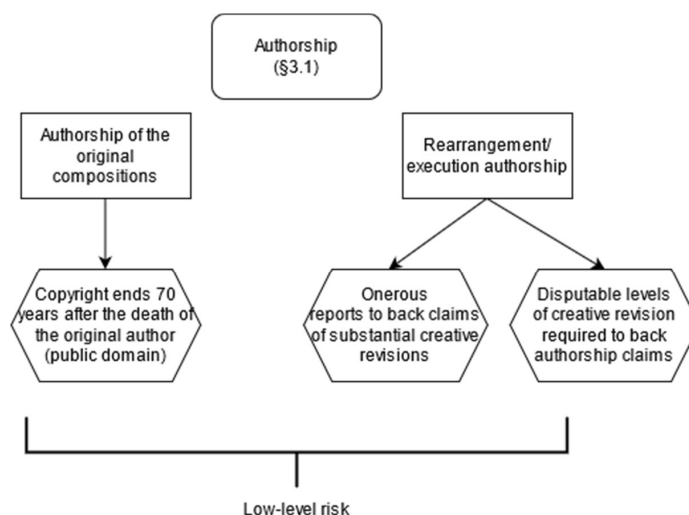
Authorship (§3.1)

Authorship of the original compositions

Rearrangement/ execution authorship

Copyright ends 70 years after the death of the original author (public domain)

Onerous reports to back claims of substantial creative revisions

Disputable levels of creative revision required to back authorship claims

Low-level risk